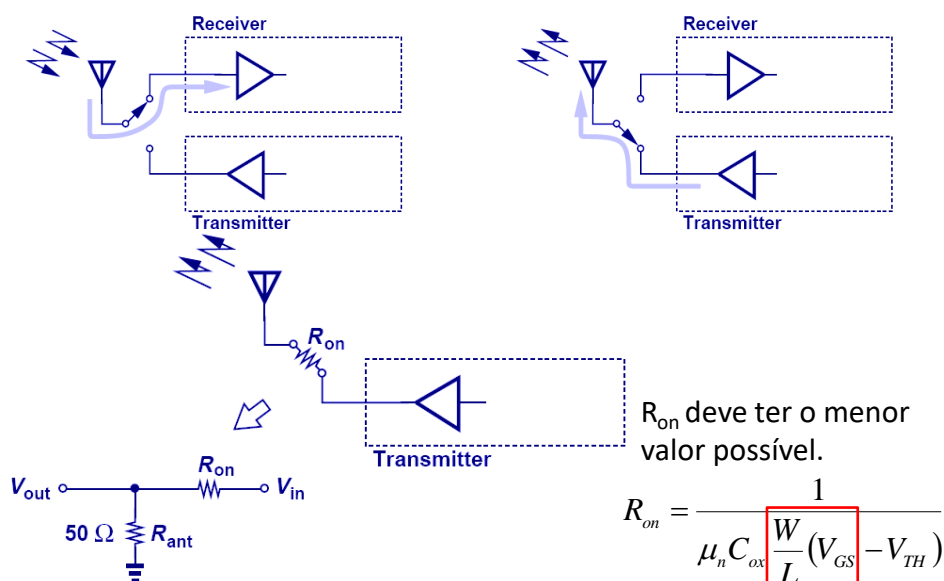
Receiver

Transmitter

Receiver

Transmitter

$R_{on}$

Transmitter

$V_{out}$

$R_{on}$

$V_{in}$

50 Ω

$R_{ant}$

$R_{on}$ deve ter o menor valor possível.

$R_{on} = \frac{1}{\mu_n C_{ox} \frac{W}{L} (V_{GS} - V_{TH})}$